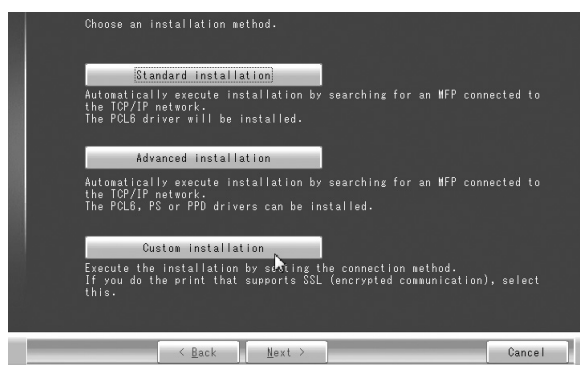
Choose an installation method.

Standard installation

Automatically execute installation by searching for an MFP connected to the TCP/IP network.
The PCL6 driver will be installed.

Advanced installation

Automatically execute installation by searching for an MFP connected to the TCP/IP network.
The PCL6, PS or PPD drivers can be installed.

Custom installation

Execute the installation by setting the connection method.
If you do the print that supports SSL (encrypted communication), select this.

< Back

Next >

Cancel